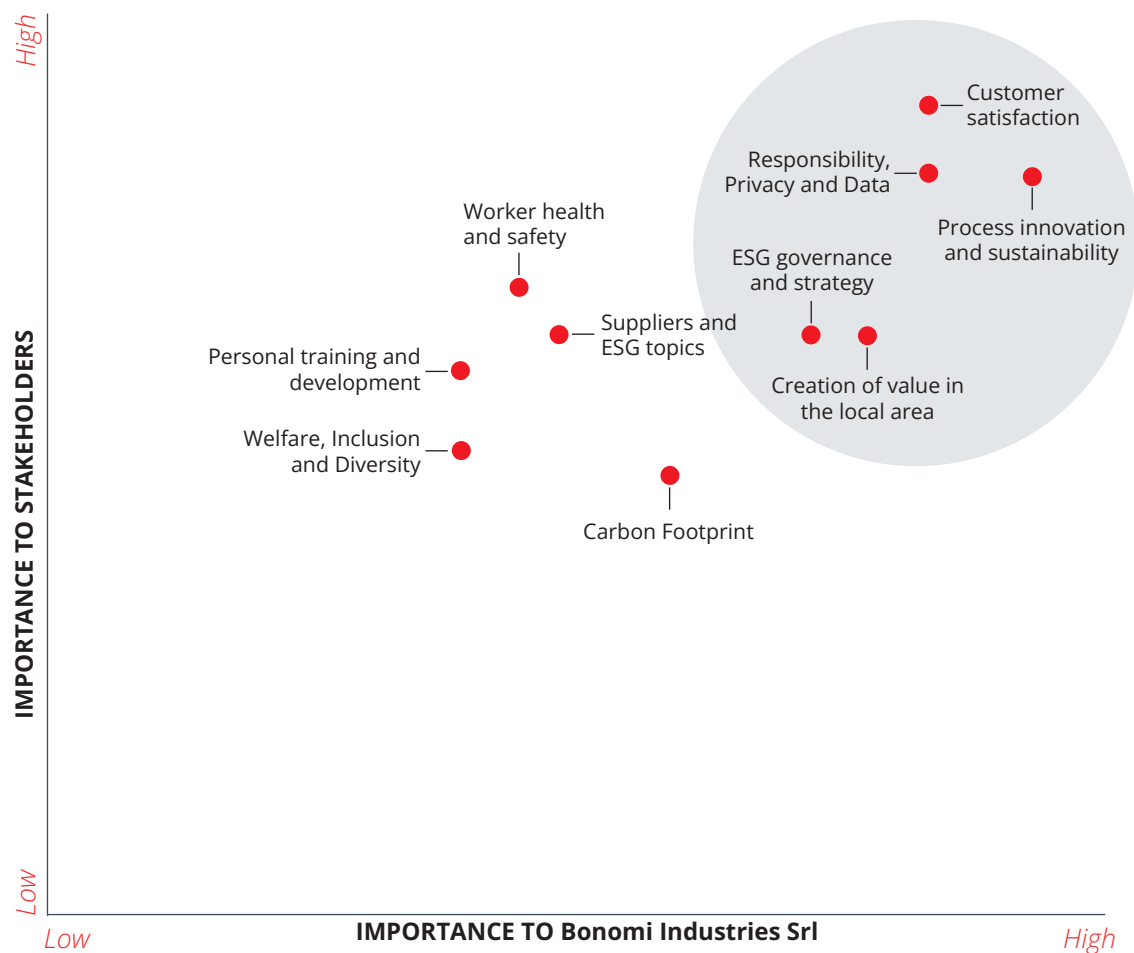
High

IMPORTANCE TO STAKEHOLDERS

Low

Customer satisfaction

Responsibility, Privacy and Data

Process innovation and sustainability

Worker health and safety

ESG governance and strategy

Suppliers and ESG topics

Personal training and development

Creation of value in the local area

Welfare, Inclusion and Diversity

Carbon Footprint

Low

IMPORTANCE TO Bonomi Industries Srl

High